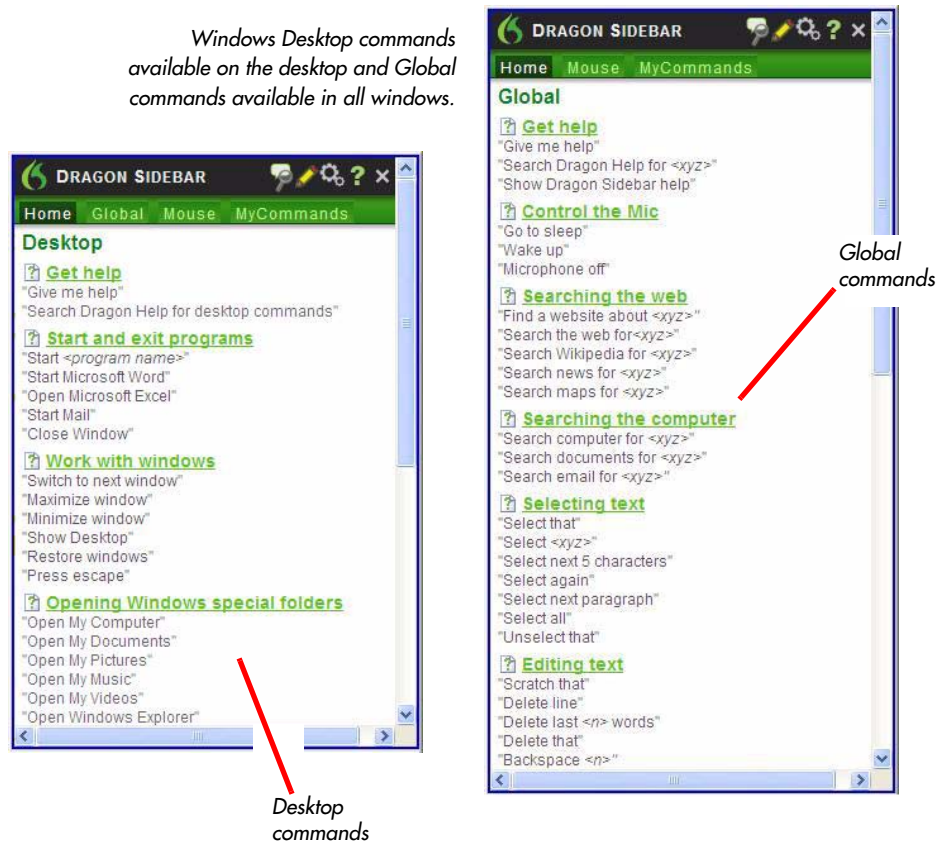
Windows Desktop commands available on the desktop and Global commands available in all windows.

DRAGON SIDEBAR

Home Global Mouse MyCommands

Desktop

Get help
"Give me help"
"Search Dragon Help for desktop commands"

Start and exit programs
"Start <program name>"
"Start Microsoft Word"
"Open Microsoft Excel"
"Start Mail"
"Close Window"

Work with windows
"Switch to next window"
"Maximize window"
"Minimize window"
"Show Desktop"
"Restore windows"
"Press escape"

Opening Windows special folders
"Open My Computer"
"Open My Documents"
"Open My Pictures"
"Open My Music"
"Open My Videos"
"Open Windows Explorer"

Desktop commands

DRAGON SIDEBAR

Home Mouse MyCommands

Global

Get help
"Give me help"
"Search Dragon Help for <xyz>"
"Show Dragon Sidebar help"

Control the Mic
"Go to sleep"
"Wake up"
"Microphone off"

Searching the web
"Find a website about <xyz>"
"Search the web for<xyz>"
"Search Wikipedia for <xyz>"
"Search news for <xyz>"
"Search maps for <xyz>"

Searching the computer
"Search computer for <xyz>"
"Search documents for <xyz>"
"Search email for <xyz>"

Selecting text
"Select that"
"Select <xyz>"
"Select next 5 characters"
"Select again"
"Select next paragraph"
"Select all"
"Unselect that"

Editing text
"Scratch that"
"Delete line"
"Delete last <n> words"
"Delete that"
"Backspace <n>"

Global commands